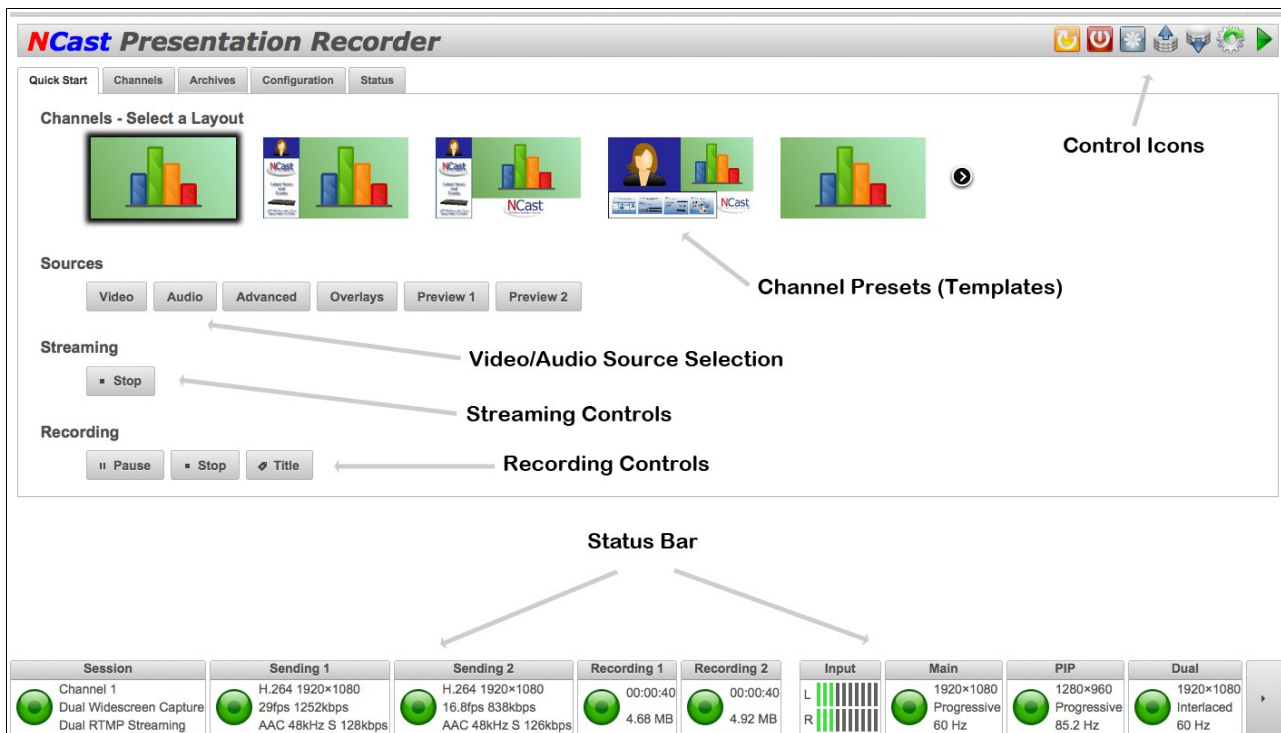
NCast Presentation Recorder

Quick Start | Channels | Archives | Configuration | Status

Channels - Select a Layout

NCast

NCast

NCast

NCast

Control Icons

Sources

Video | Audio | Advanced | Overlays | Preview 1 | Preview 2

Channel Presets (Templates)

Streaming

Stop

Video/Audio Source Selection

Streaming Controls

Recording

Pause | Stop | Title

Recording Controls

Status Bar

| Session | Sending 1 | Sending 2 | Recording 1 | Recording 2 | Input | Main | PIP | Dual |
|---|---|---|---|---|---|---|---|---|
| Channel 1 Dual Widescreen Capture Dual RTMP Streaming | H.264 1920×1080 29fps 1252kbps AAC 48kHz S 128kbps | H.264 1920×1080 16.8fps 838kbps AAC 48kHz S 126kbps | 00:00:40 4.68 MB | 00:00:40 4.92 MB | L R | 1920×1080 Progressive 60 Hz | 1280×960 Progressive 85.2 Hz | 1920×1080 Interlaced 60 Hz |